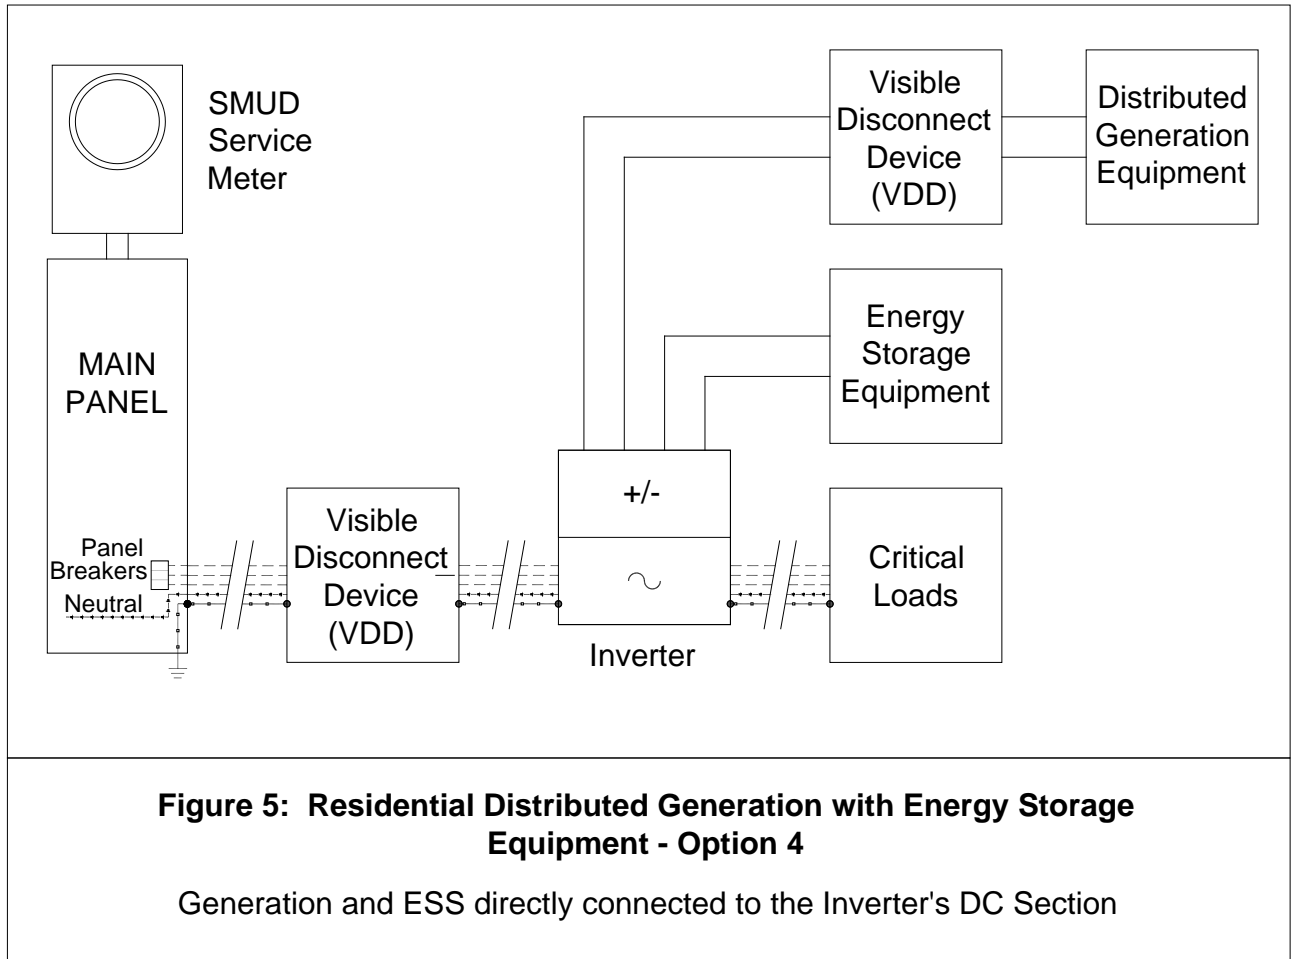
SMUD Service Meter

Visible Disconnect Device (VDD)

Distributed Generation Equipment

MAIN PANEL

Energy Storage Equipment

Panel Breakers

Neutral

Visible Disconnect Device (VDD)

+/-

$\sim$

Inverter

Critical Loads

**Figure 5: Residential Distributed Generation with Energy Storage Equipment - Option 4**

Generation and ESS directly connected to the Inverter's DC Section